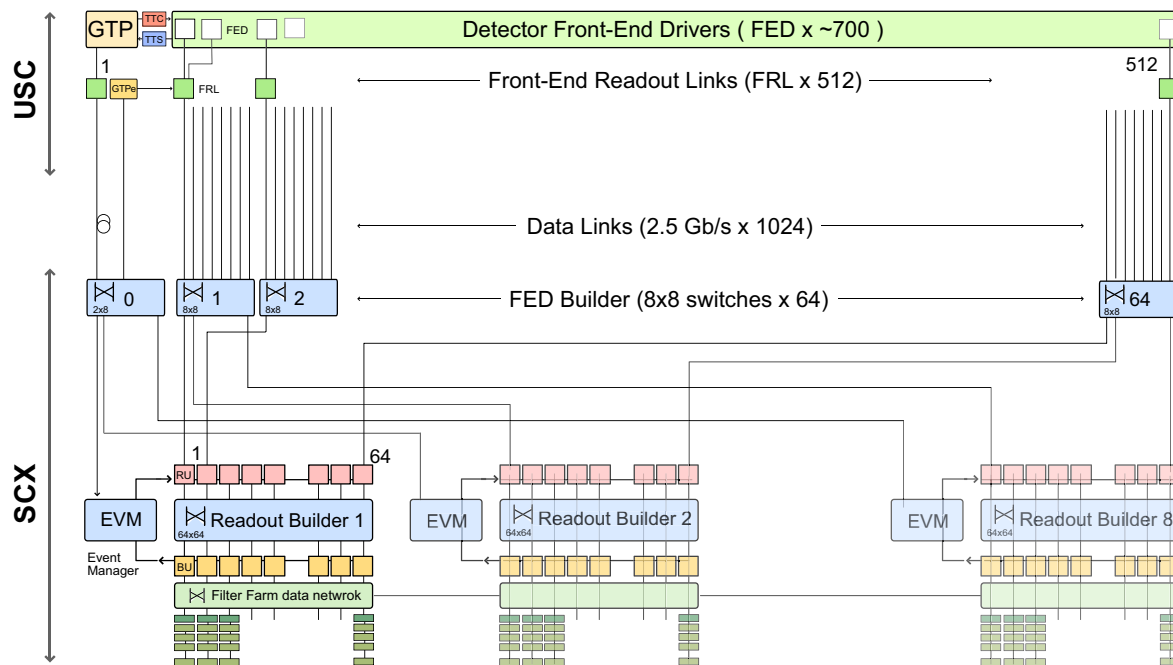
USC

SCX

GTP
TTC
TTS
FED
Detector Front-End Drivers ( FED x ~700 )

1
GTPe
FRL
Front-End Readout Links (FRL x 512)
512

Data Links (2.5 Gb/s x 1024)

0
2x8
1
8x8
2
8x8
FED Builder (8x8 switches x 64)
64
8x8

1
64
RU
EVM
Readout Builder 1
64x64
Event Manager
BU
Filter Farm data netwrok

EVM
Readout Builder 2
64x64

EVM
Readout Builder 8
64x64